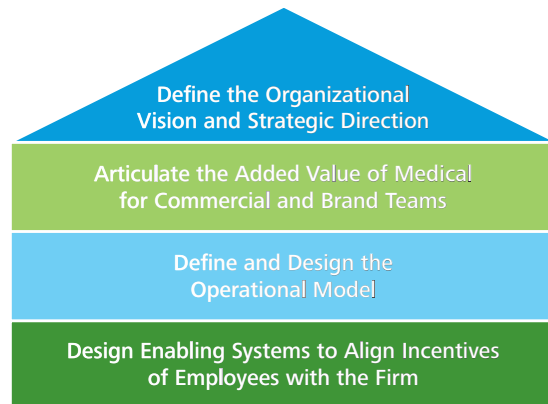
Define the Organizational Vision and Strategic Direction

Articulate the Added Value of Medical for Commercial and Brand Teams

Define and Design the Operational Model

Design Enabling Systems to Align Incentives of Employees with the Firm